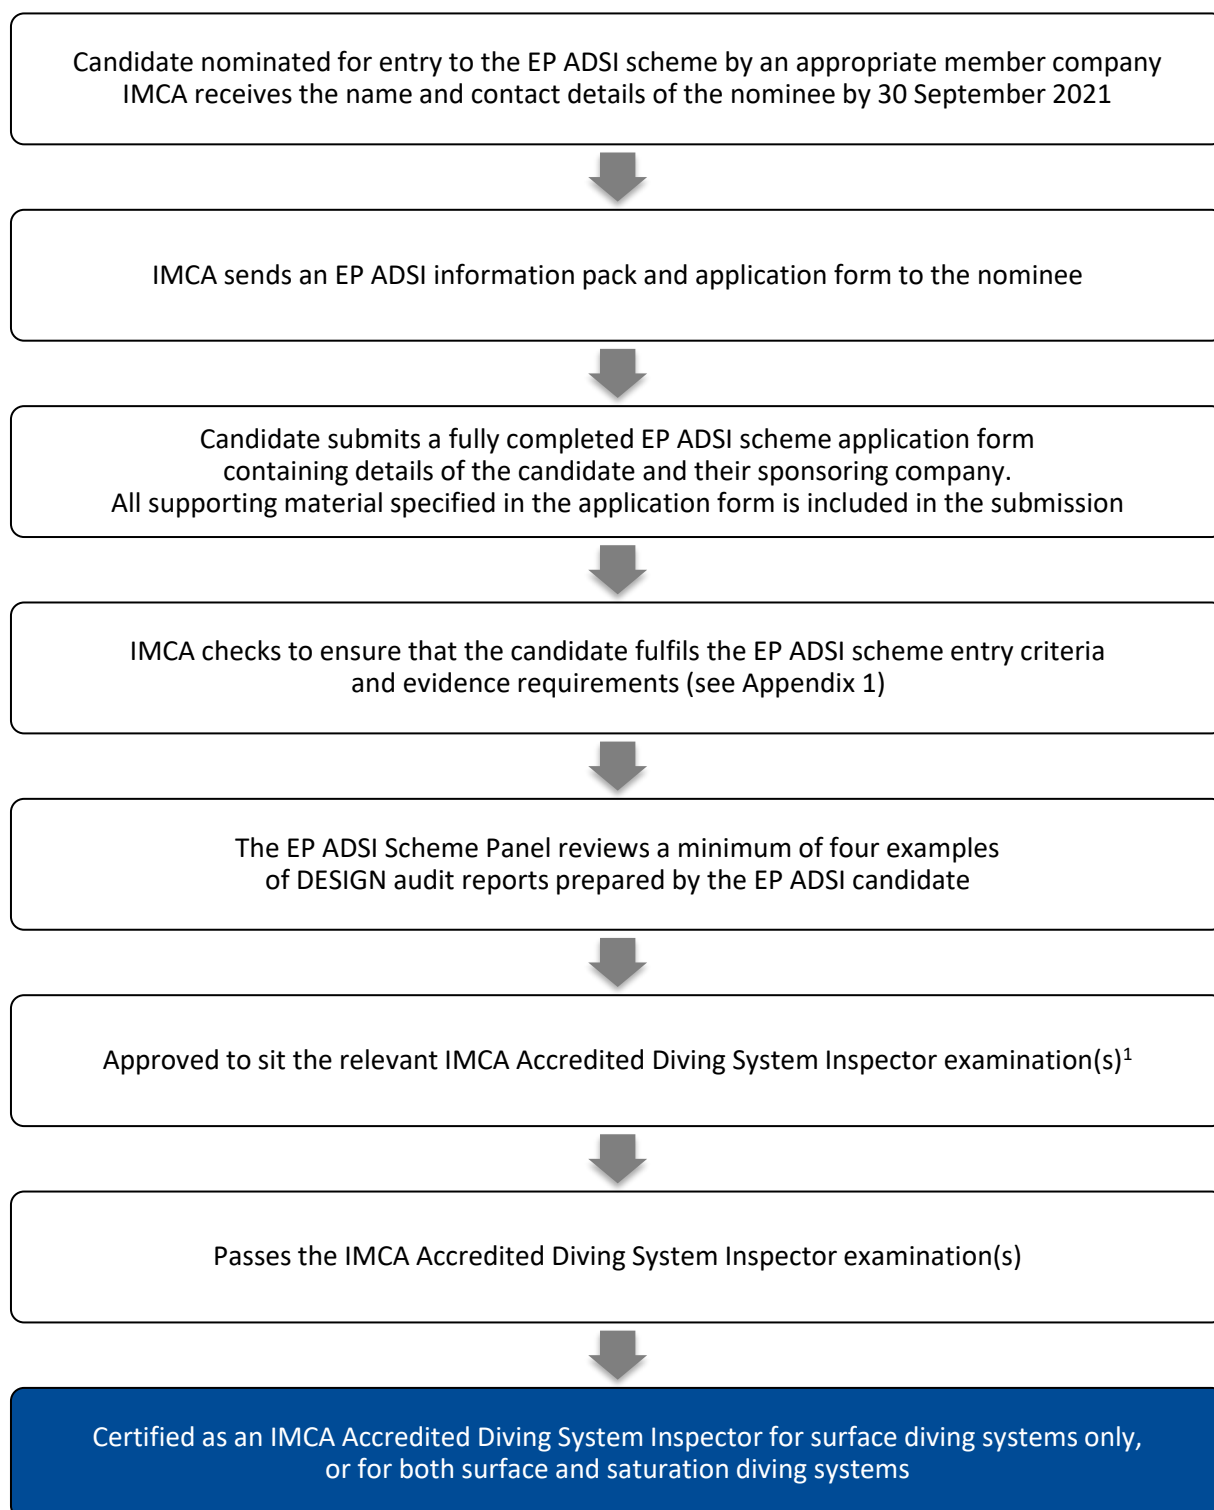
Candidate nominated for entry to the EP ADSI scheme by an appropriate member company
IMCA receives the name and contact details of the nominee by 30 September 2021

IMCA sends an EP ADSI information pack and application form to the nominee

Candidate submits a fully completed EP ADSI scheme application form containing details of the candidate and their sponsoring company.
All supporting material specified in the application form is included in the submission

IMCA checks to ensure that the candidate fulfils the EP ADSI scheme entry criteria and evidence requirements (see Appendix 1)

The EP ADSI Scheme Panel reviews a minimum of four examples of DESIGN audit reports prepared by the EP ADSI candidate

Approved to sit the relevant IMCA Accredited Diving System Inspector examination(s)$^1$

Passes the IMCA Accredited Diving System Inspector examination(s)

Certified as an IMCA Accredited Diving System Inspector for surface diving systems only, or for both surface and saturation diving systems